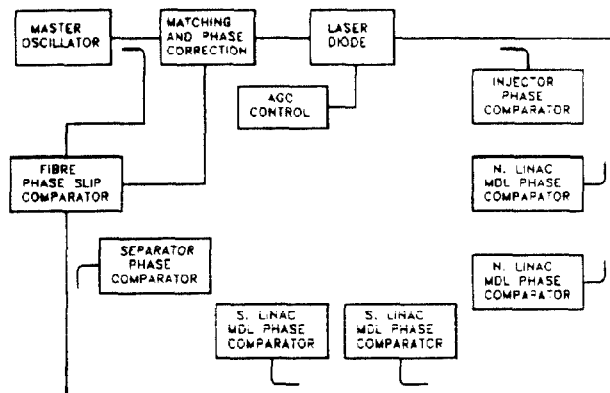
MASTER OSCILLATOR

MATCHING AND PHASE CORRECTION

LASER DIODE

AGC CONTROL

INJECTOR PHASE COMPARATOR

FIBRE PHASE SLIP COMPARATOR

N. LINAC MDL PHASE COMPARATOR

SEPARATOR PHASE COMPARATOR

N. LINAC MDL PHASE COMPARATOR

S. LINAC MDL PHASE COMPARATOR

S. LINAC MDL PHASE COMPARATOR